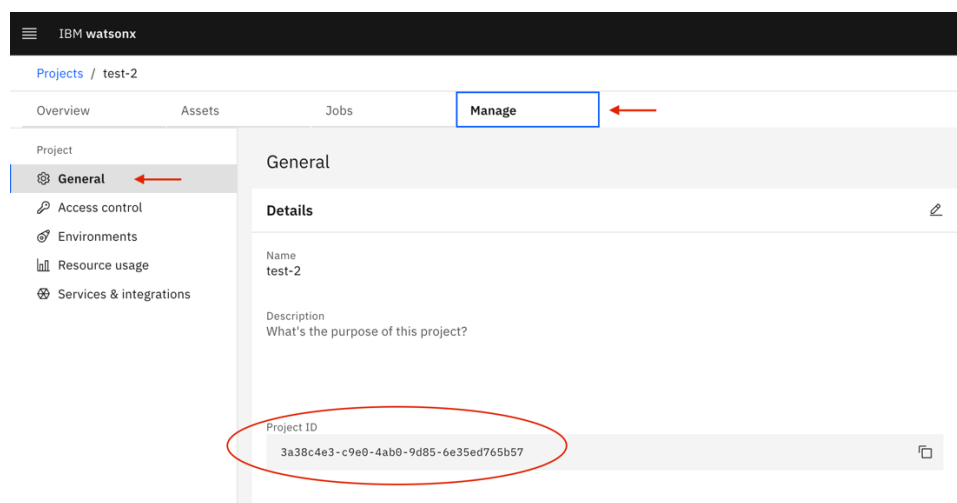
IBM watsonx

Projects / test-2

Overview
Assets
Jobs
Manage

Project
General
Access control
Environments
Resource usage
Services & integrations

General

Details

Name
test-2

Description
What's the purpose of this project?

Project ID
3a38c4e3-c9e0-4ab0-9d85-6e35ed765b57